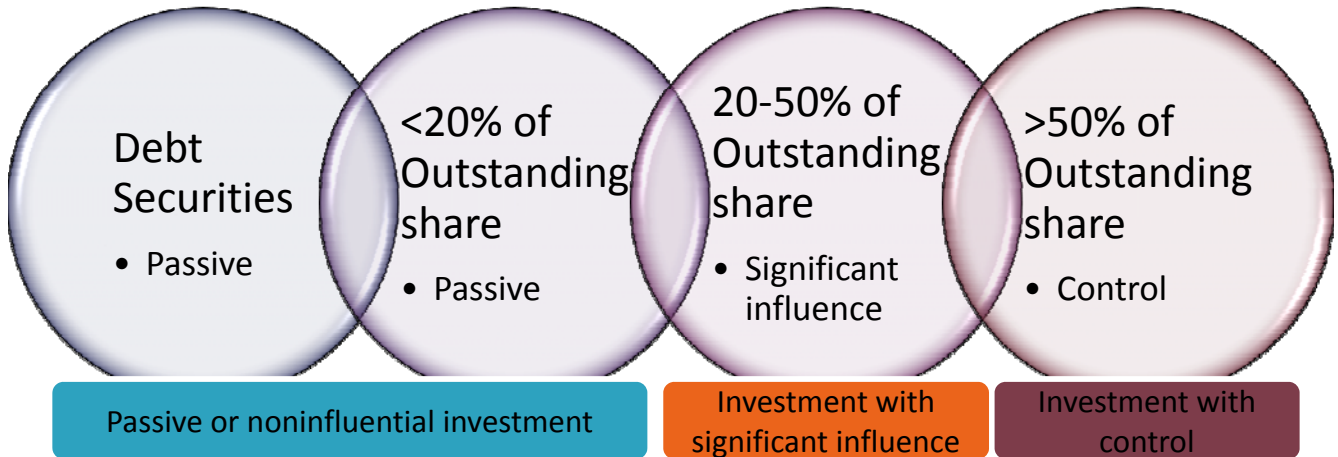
Debt Securities

• Passive

<20% of Outstanding share

• Passive

20-50% of Outstanding share

• Significant influence

>50% of Outstanding share

• Control

Passive or noninfluential investment

Investment with significant influence

Investment with control